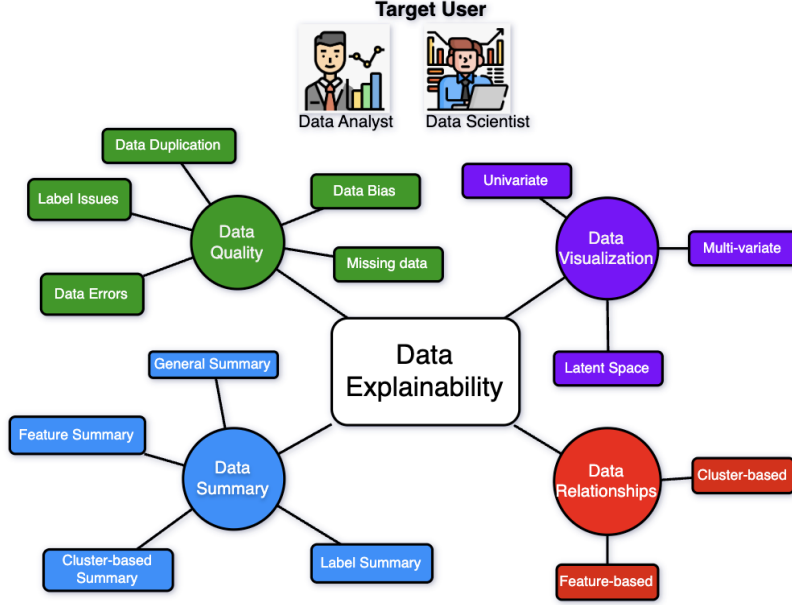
Target User

Data Analyst

Data Scientist

Data Duplication

Label Issues

Data Bias

Data Quality

Missing data

Data Errors

Univariate

Data Visualization

Multi-variate

Latent Space

Data Explainability

General Summary

Feature Summary

Data Summary

Cluster-based Summary

Label Summary

Data Relationships

Cluster-based

Feature-based